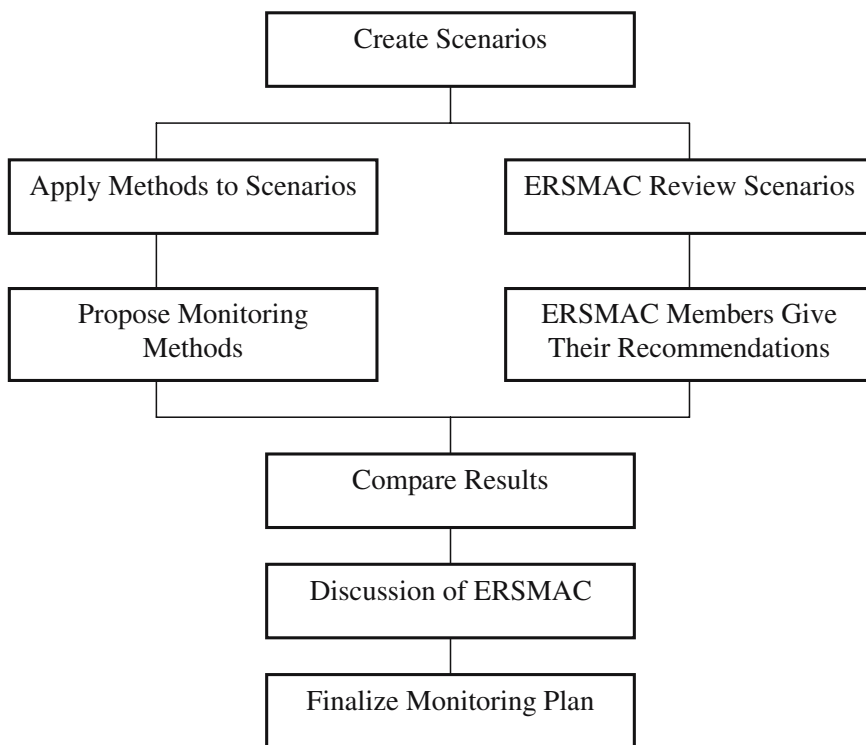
Create Scenarios

Apply Methods to Scenarios

ERSMAC Review Scenarios

Propose Monitoring Methods

ERSMAC Members Give Their Recommendations

Compare Results

Discussion of ERSMAC

Finalize Monitoring Plan